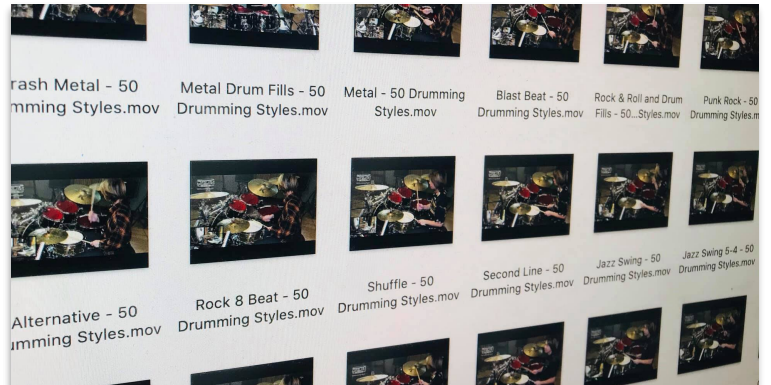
rash Metal - 50 Drumming Styles.mov

Metal Drum Fills - 50 Drumming Styles.mov

Metal - 50 Drumming Styles.mov

Blast Beat - 50 Drumming Styles.mov

Rock & Roll and Drum Fills - 50...Styles.mov

Punk Rock - 50 Drumming Styles.mov

Alternative - 50 umming Styles.mov

Rock 8 Beat - 50 Drumming Styles.mov

Shuffle - 50 Drumming Styles.mov

Second Line - 50 Drumming Styles.mov

Jazz Swing - 50 Drumming Styles.mov

Jazz Swing 5-4 - 50 Drumming Styles.mov